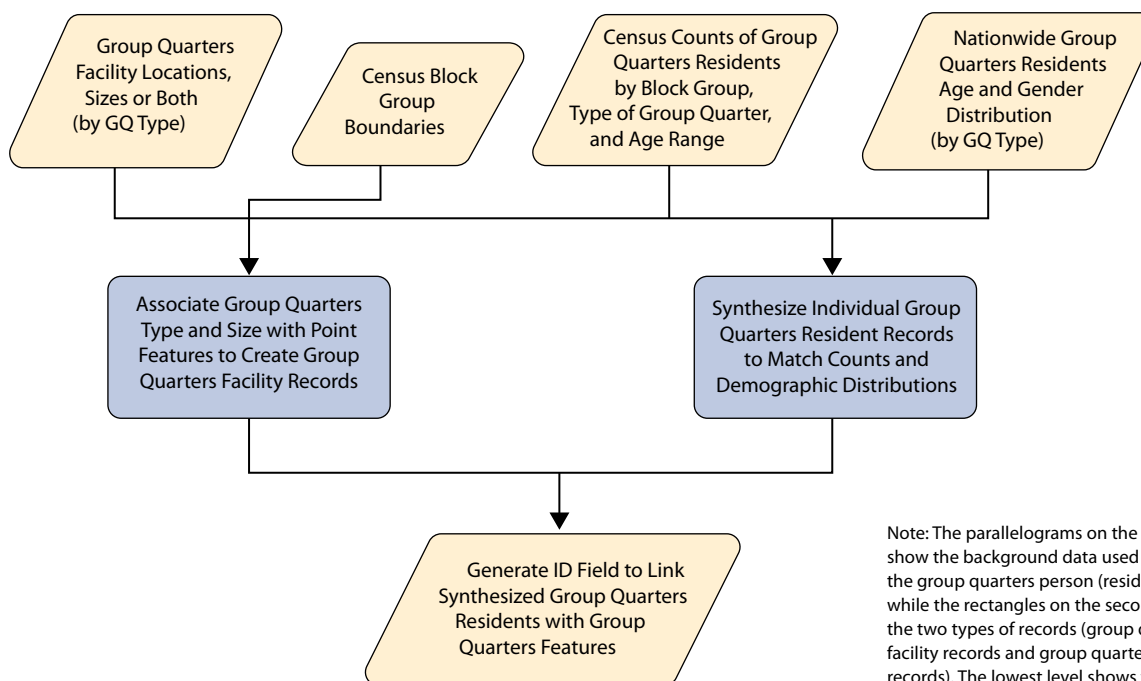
Group Quarters Facility Locations, Sizes or Both (by GQ Type)

Census Block Group Boundaries

Census Counts of Group Quarters Residents by Block Group, Type of Group Quarter, and Age Range

Nationwide Group Quarters Residents Age and Gender Distribution (by GQ Type)

Associate Group Quarters Type and Size with Point Features to Create Group Quarters Facility Records

Synthesize Individual Group Quarters Resident Records to Match Counts and Demographic Distributions

Generate ID Field to Link Synthesized Group Quarters Residents with Group Quarters Features

Note: The parallelograms on the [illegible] show the background data used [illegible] the group quarters person (resid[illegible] while the rectangles on the seco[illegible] the two types of records (group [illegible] facility records and group quarte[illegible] records). The lowest level shows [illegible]